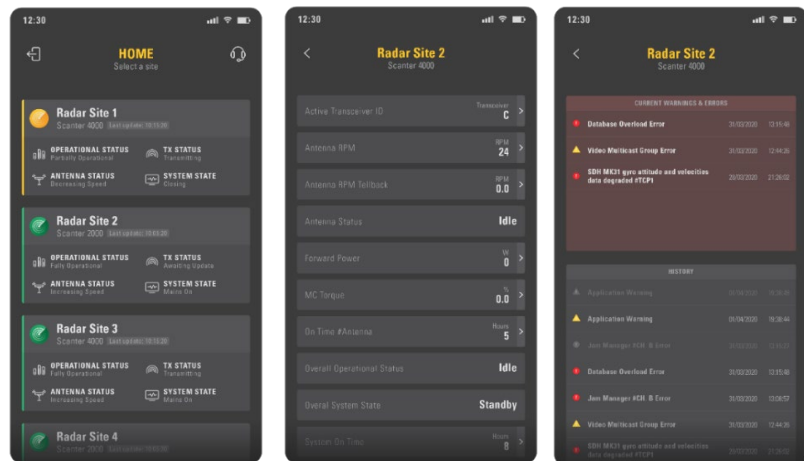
12:30

HOME
Select a site

Radar Site 1
Scanter 4000 Last update: 15:15:20

OPERATIONAL STATUS
Partially Operational

TX STATUS
Transmitting

ANTENNA STATUS
Decreasing Speed

SYSTEM STATE
Closing

Radar Site 2
Scanter 2000 Last update: 15:15:20

OPERATIONAL STATUS
Fully Operational

TX STATUS
Awaiting Update

ANTENNA STATUS
Increasing Speed

SYSTEM STATE
Mains On

Radar Site 3
Scanter 4000 Last update: 15:15:20

OPERATIONAL STATUS
Fully Operational

TX STATUS
Transmitting

ANTENNA STATUS
Increasing Speed

SYSTEM STATE
Mains On

Radar Site 4
Scanter 2000 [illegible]

12:30

Radar Site 2
Scanter 4000

Active Transceiver ID
Transceiver
C

Antenna RPM
RPM
24

Antenna RPM Tollback
RPM
0.0

Antenna Status
Idle

Forward Power
W
0

MC Torque
%
0.0

On Time #Antenna
Hours
5

Overall Operational Status
Idle

Overal System State
Standby

System On Time
Hours
8

12:30

Radar Site 2
Scanter 4000

CURRENT WARNINGS & ERRORS

Database Overload Error 31/03/2020 12:15:46

Video Multicast Group Error 31/03/2020 12:44:26

SDH MK31 gyro attitude and velocities data degraded #TCP1 26/03/2020 21:26:02

HISTORY

Application Warning 01/04/2020 15:36:44

Application Warning 01/04/2020 15:36:44

Jam Manager #CH. B Error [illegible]

Database Overload Error 31/03/2020 12:15:46

Jam Manager #CH. B Error 31/03/2020 13:08:57

Video Multicast Group Error 31/03/2020 12:44:26

SDH MK31 gyro attitude and velocities data degraded #TCP1